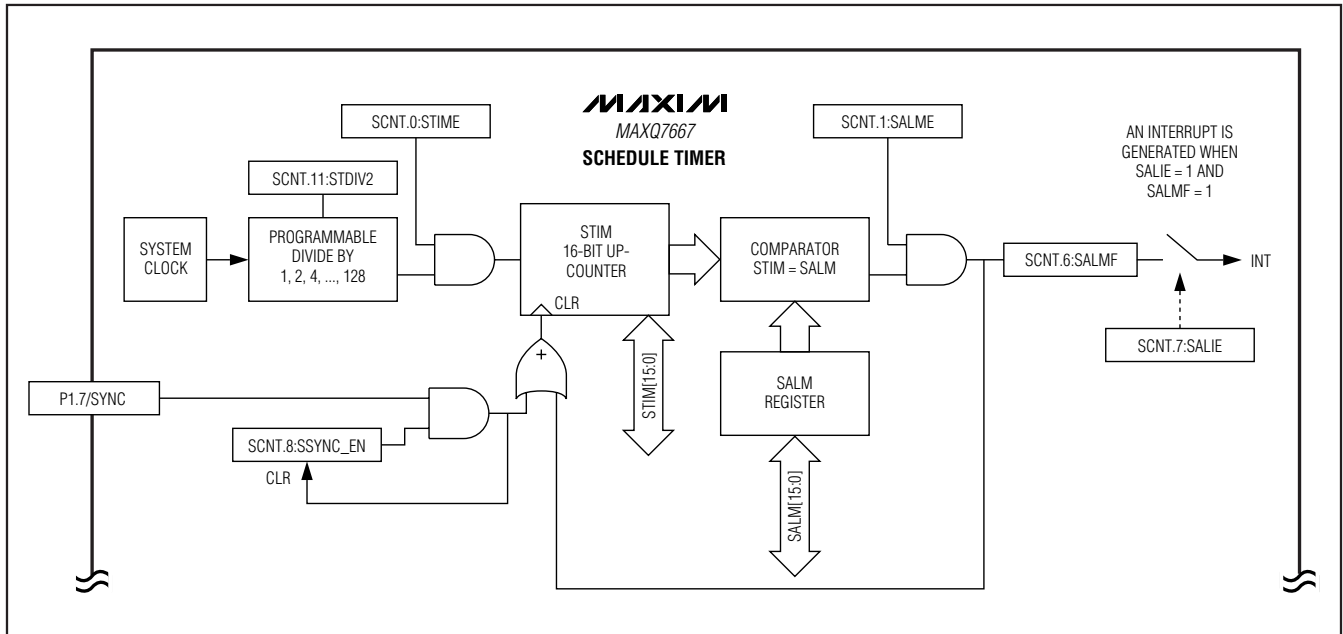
MAXIM
MAXQ7667
SCHEDULE TIMER

SCNT.0:STIME

SCNT.1:SALME

AN INTERRUPT IS GENERATED WHEN SALIE = 1 AND SALMF = 1

SCNT.11:STDIV2

SYSTEM CLOCK

PROGRAMMABLE DIVIDE BY 1, 2, 4, ..., 128

STIM 16-BIT UP-COUNTER

CLR

COMPARATOR STIM = SALM

SCNT.6:SALMF

INT

SCNT.7:SALIE

+

STIM[15:0]

SALM REGISTER

SALM[15:0]

P1.7/SYNC

SCNT.8:SSYNC_EN

CLR